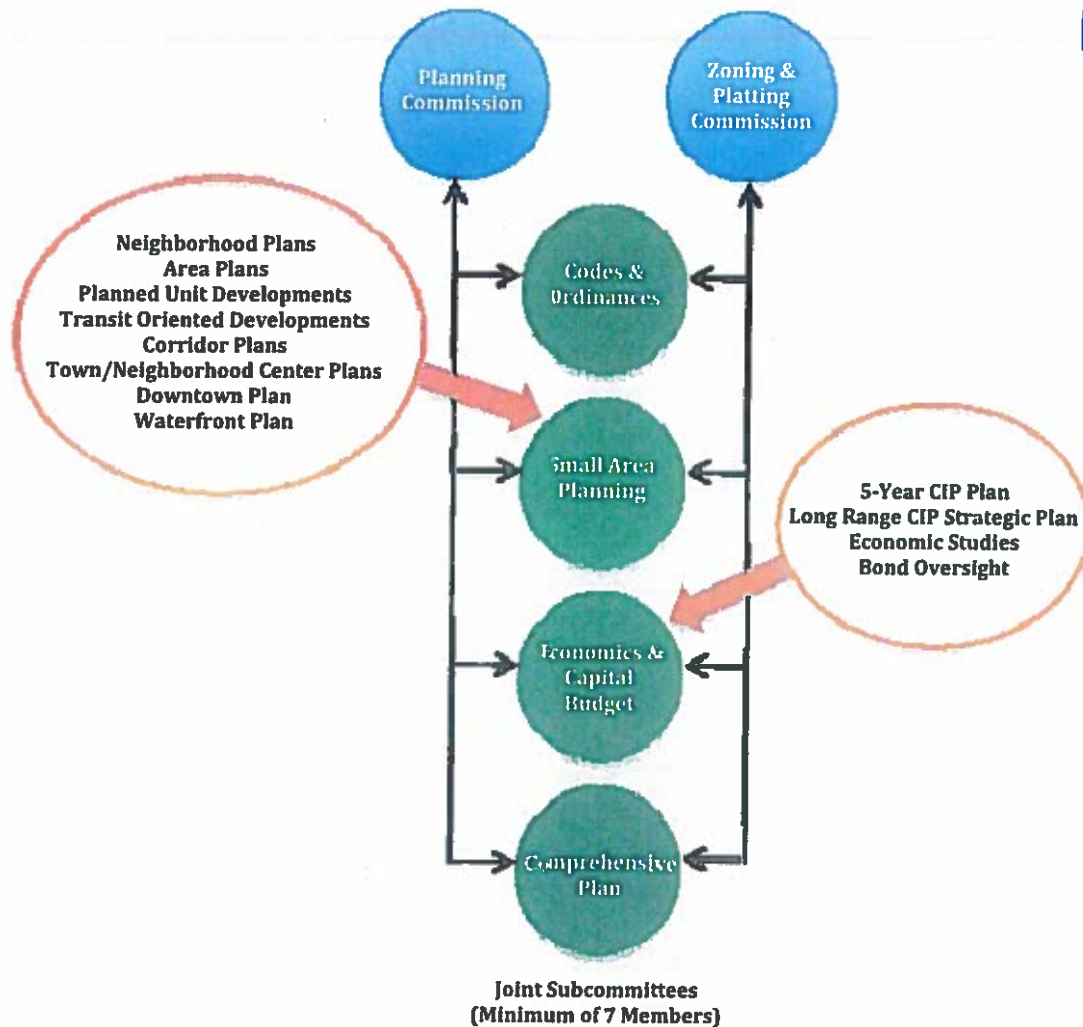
Planning Commission

Zoning & Platting Commission

Neighborhood Plans
Area Plans
Planned Unit Developments
Transit Oriented Developments
Corridor Plans
Town/Neighborhood Center Plans
Downtown Plan
Waterfront Plan

Codes & Ordinances

Small Area Planning

5-Year CIP Plan
Long Range CIP Strategic Plan
Economic Studies
Bond Oversight

Economics & Capital Budget

Comprehensive Plan

Joint Subcommittees
(Minimum of 7 Members)